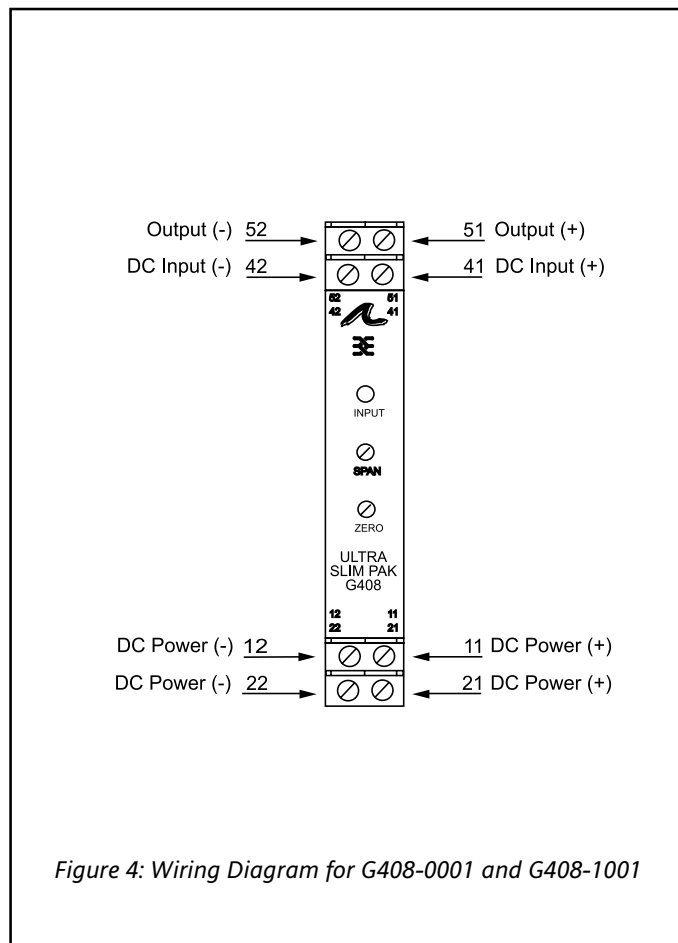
Output (-) 52
51 Output (+)
DC Input (-) 42
41 DC Input (+)

52 51
42 41

INPUT

SPAN

ZERO

ULTRA SLIM PAK G408

12 11
22 21

DC Power (-) 12
11 DC Power (+)
DC Power (-) 22
21 DC Power (+)

Figure 4: Wiring Diagram for G408-0001 and G408-1001